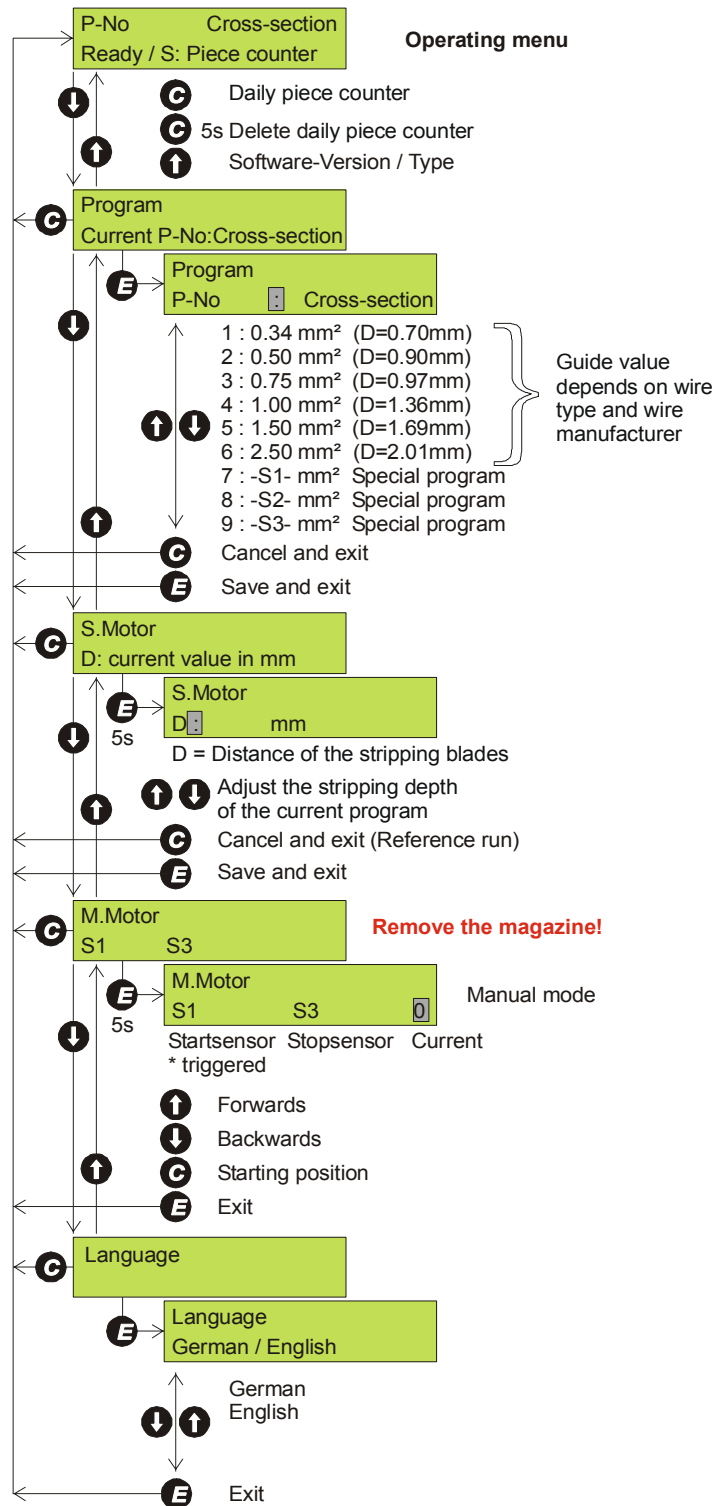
P-No Cross-section
Ready / S: Piece counter

Operating menu

C Daily piece counter
C 5s Delete daily piece counter
Software-Version / Type

C Program
Current P-No:Cross-section

E Program
P-No : Cross-section

1 : 0.34 mm² (D=0.70mm)
2 : 0.50 mm² (D=0.90mm)
3 : 0.75 mm² (D=0.97mm)
4 : 1.00 mm² (D=1.36mm)
5 : 1.50 mm² (D=1.69mm)
6 : 2.50 mm² (D=2.01mm)
7 : -S1- mm² Special program
8 : -S2- mm² Special program
9 : -S3- mm² Special program

Guide value depends on wire type and wire manufacturer

C Cancel and exit
E Save and exit

C S.Motor
D: current value in mm

E 5s S.Motor
D : mm

D = Distance of the stripping blades

Adjust the stripping depth of the current program

C Cancel and exit (Reference run)
E Save and exit

C M.Motor
S1 S3

Remove the magazine!

E 5s M.Motor
S1 S3 0

Manual mode

Startsensor Stopsensor Current
* triggered

Forwards
Backwards
C Starting position
E Exit

C Language

E Language
German / English

German
English

E Exit